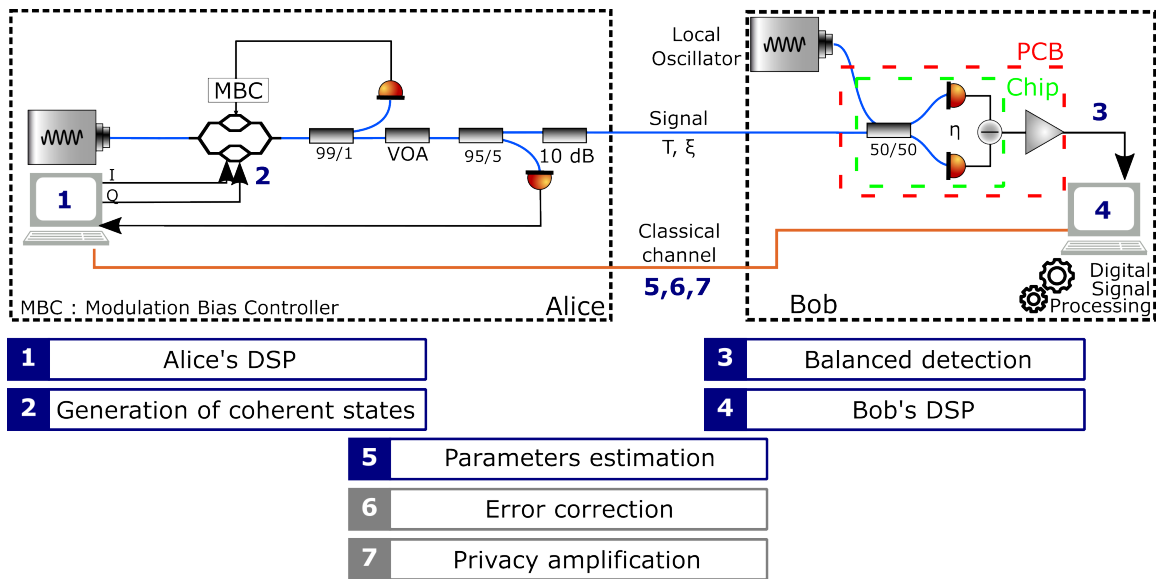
MBC

1

I

Q

2

99/1

VOA

95/5

10 dB

MBC : Modulation Bias Controller

Alice

Local Oscillator

Signal

T, ξ

Classical channel

5,6,7

PCB

Chip

η

50/50

3

4

Bob

Digital Signal Processing

| 1 | Alice's DSP |
|---|---|
| 2 | Generation of coherent states |

| 3 | Balanced detection |
|---|---|
| 4 | Bob's DSP |

| 5 | Parameters estimation |
|---|---|
| 6 | Error correction |
| 7 | Privacy amplification |